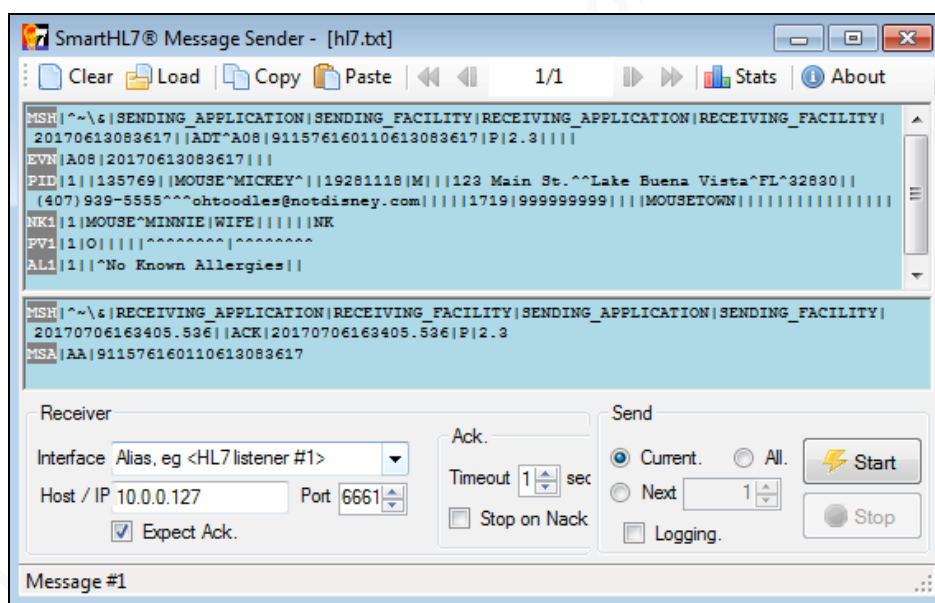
SmartHL7® Message Sender - [hl7.txt]

Clear Load Copy Paste 1/1 Stats About

MSH|^~\&|SENDING_APPLICATION|SENDING_FACILITY|RECEIVING_APPLICATION|RECEIVING_FACILITY| 20170613083617||ADT^A08|9115761601106130836​17|P|2.3||||
EVN|A08|20170613083617|||
PID|1||135769||MOUSE^MICKEY^||19281118|M|||123 Main St.^^Lake Buena Vista^FL^32830|| (407)939-5555^^^ohtoodles@notdisney.com|||||1719|99999999||||MOUSETOWN||||||||||||||
NK1|1|MOUSE^MINNIE|WIFE||||||NK
PV1|1|O||||||^^^^^^^^|^^^^^^^^
AL1|1||^No Known Allergies||

MSH|^~\&|RECEIVING_APPLICATION|RECEIVING_FACILITY|SENDING_APPLICATION|SENDING_FACILITY| 20170706163405.536||ACK|20170706163405.536|P|2.3
MSA|AA|9115761601106130836​17

Receiver
Interface Alias, eg <HL7 listener #1>
Host / IP 10.0.0.127 Port 6661
Expect Ack.

Ack.
Timeout 1 sec
Stop on Nack

Send
Current. All.
Next 1
Logging.
Start
Stop

Message #1